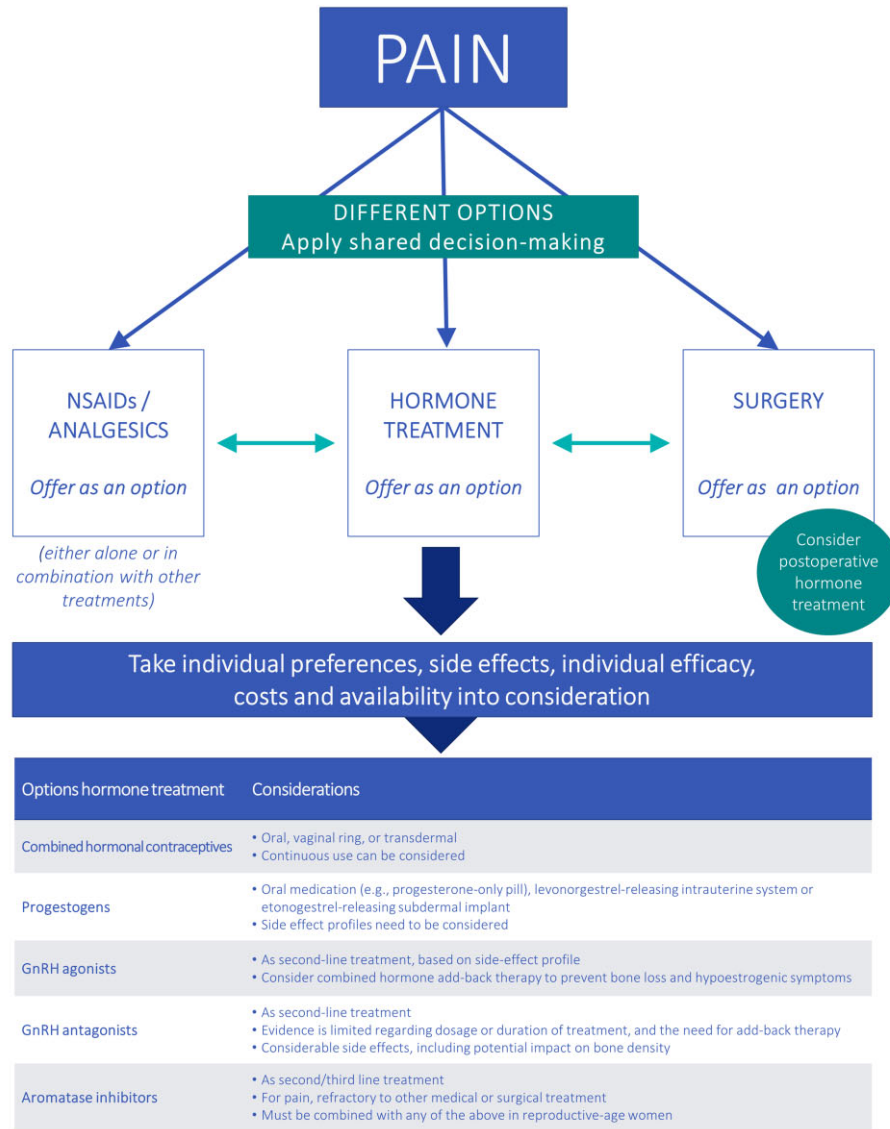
PAIN

DIFFERENT OPTIONS
Apply shared decision-making

NSAIDs / ANALGESICS

Offer as an option

(either alone or in combination with other treatments)

HORMONE TREATMENT

Offer as an option

SURGERY

Offer as  an option

Consider postoperative hormone treatment

Take individual preferences, side effects, individual efficacy, costs and availability into consideration

| Options hormone treatment | Considerations |
|---|---|
| Combined hormonal contraceptives | • Oral, vaginal ring, or transdermal • Continuous use can be considered |
| Progestogens | • Oral medication (e.g., progesterone-only pill), levonorgestrel-releasing intrauterine system or etonogestrel-releasing subdermal implant • Side effect profiles need to be considered |
| GnRH agonists | • As second-line treatment, based on side-effect profile • Consider combined hormone add-back therapy to prevent bone loss and hypoestrogenic symptoms |
| GnRH antagonists | • As second-line treatment • Evidence is limited regarding dosage or duration of treatment, and the need for add-back therapy • Considerable side effects, including potential impact on bone density |
| Aromatase inhibitors | • As second/third line treatment • For pain, refractory to other medical or surgical treatment • Must be combined with any of the above in reproductive-age women |